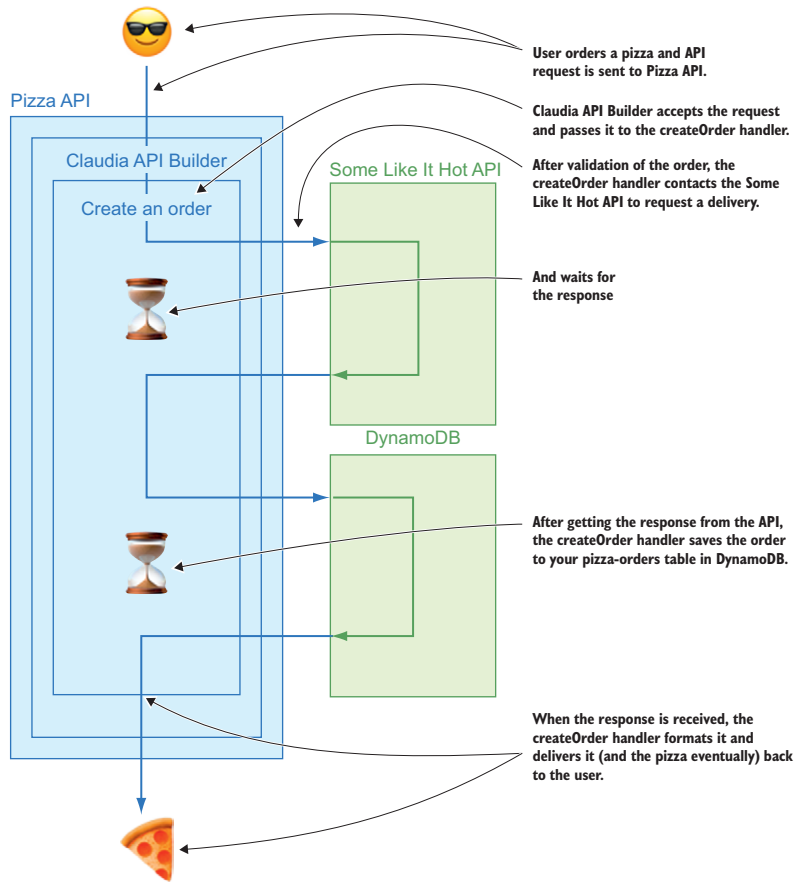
Pizza API

Claudia API Builder

Create an order

Some Like It Hot API

DynamoDB

User orders a pizza and API request is sent to Pizza API.

Claudia API Builder accepts the request and passes it to the createOrder handler.

After validation of the order, the createOrder handler contacts the Some Like It Hot API to request a delivery.

And waits for the response

After getting the response from the API, the createOrder handler saves the order to your pizza-orders table in DynamoDB.

When the response is received, the createOrder handler formats it and delivers it (and the pizza eventually) back to the user.